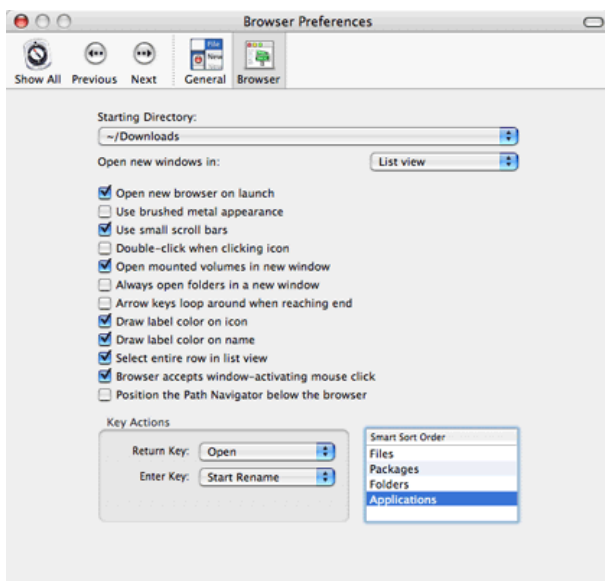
Browser Preferences

Show All Previous Next General Browser

Starting Directory:
~/Downloads

Open new windows in: List view

Open new browser on launch
Use brushed metal appearance
Use small scroll bars
Double-click when clicking icon
Open mounted volumes in new window
Always open folders in a new window
Arrow keys loop around when reaching end
Draw label color on icon
Draw label color on name
Select entire row in list view
Browser accepts window-activating mouse click
Position the Path Navigator below the browser

Key Actions
Return Key: Open
Enter Key: Start Rename

Smart Sort Order
Files
Packages
Folders
Applications